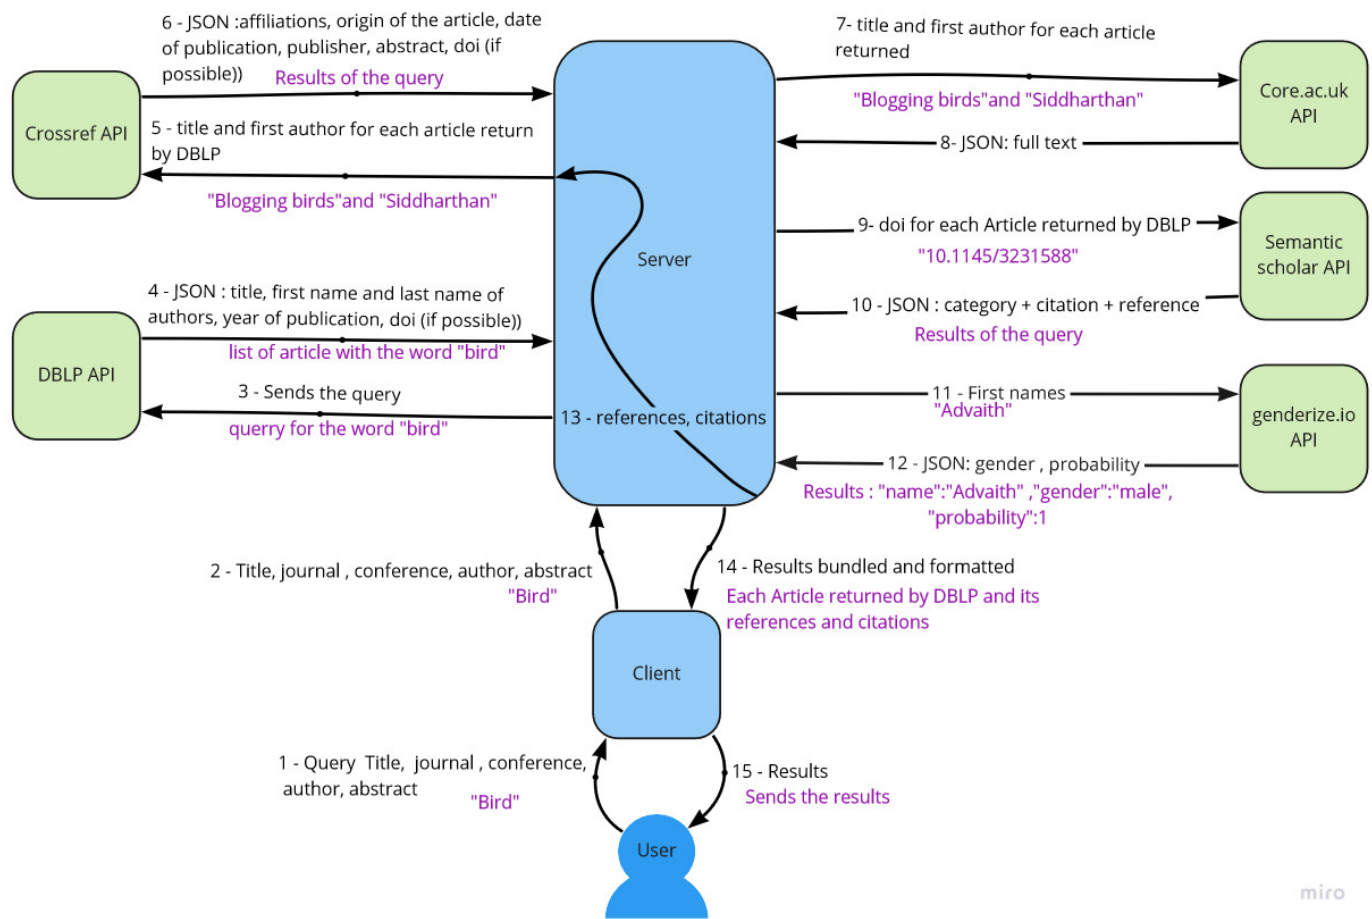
6 - JSON :affiliations, origin of the article, date of publication, publisher, abstract, doi (if possible))

Results of the query

Crossref API

5 - title and first author for each article return by DBLP

"Blogging birds"and "Siddharthan"

7- title and first author for each article returned

"Blogging birds"and "Siddharthan"

Core.ac.uk API

8- JSON: full text

Server

9- doi for each Article returned by DBLP

"10.1145/3231588"

Semantic scholar API

10 - JSON : category + citation + reference

Results of the query

4 - JSON : title, first name and last name of authors, year of publication, doi (if possible))

list of article with the word "bird"

DBLP API

3 - Sends the query

querry for the word "bird"

13 - references, citations

11 - First names

"Advaith"

genderize.io API

12 - JSON: gender , probability

Results : "name":"Advaith" ,"gender":"male", "probability":1

2 - Title, journal , conference, author, abstract

"Bird"

14 - Results bundled and formatted

Each Article returned by DBLP and its references and citations

Client

1 - Query Title, journal , conference, author, abstract

"Bird"

15 - Results

Sends the results

User

miro